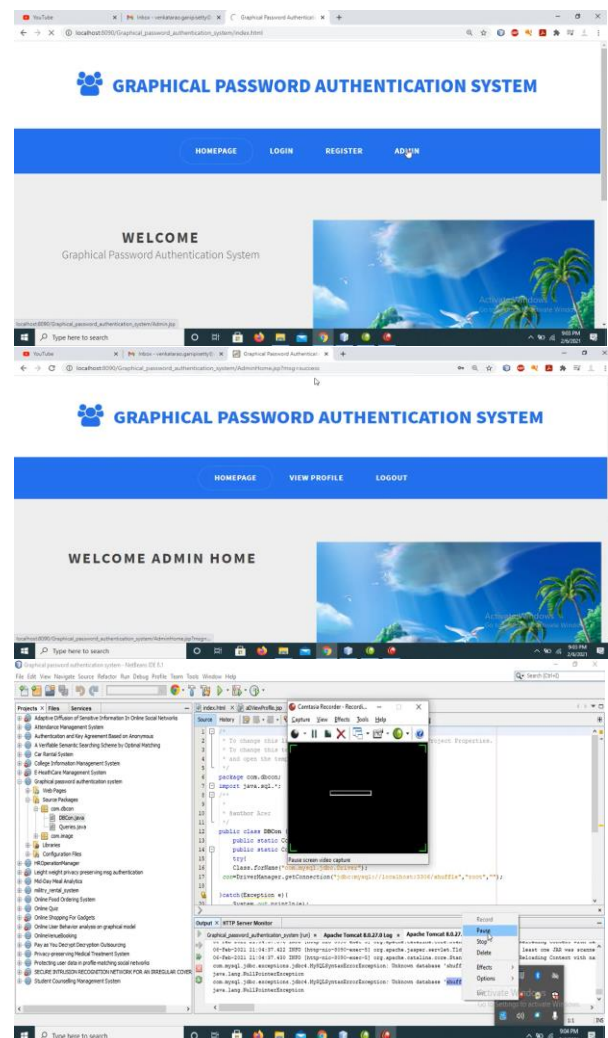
YouTube | Inbox - venkatarao.ganipisetty0 | Graphical Password Authenticat

localhost:8090/Graphical_password_authentication_system/index.html

GRAPHICAL PASSWORD AUTHENTICATION SYSTEM

HOMEPAGE LOGIN REGISTER ADMIN

WELCOME

Graphical Password Authentication System

localhost:8090/Graphical_password_authentication_system/Admin.jsp

Type here to search

9:03 PM 2/6/2021

YouTube | Inbox - venkatarao.ganipisetty0 | Graphical Password Authenticat

localhost:8090/Graphical_password_authentication_system/AdminHome.jsp?msg=success

GRAPHICAL PASSWORD AUTHENTICATION SYSTEM

HOMEPAGE VIEW PROFILE LOGOUT

WELCOME ADMIN HOME

Type here to search

9:03 PM 2/6/2021

Graphical password authentication system - NetBeans IDE 8.1

File Edit View Navigate Source Refactor Run Debug Profile Team Tools Window Help

Projects × Files Services

Adaptive Diffusion of Sensitive Information In Online Social Networks
Attendance Management System
Authentication and Key Agreement Based on Anonymous
A Verifiable Semantic Searching Scheme by Optimal Matching
Car Rental System
College Information Management System
E HealthCare Management System
Graphical password authentication system
Web Pages
Source Packages
com.dbcon
DBCon.java
Queries.java
com.image
Libraries
Configuration Files
HROperationManager
Leight weight privacy preserving msg authentication
Mid-Day Meal Analytics
mkhry_rental_system
Online Food Ordering System
Online Quiz
Online Shopping For Gadgets
Online User Behavior analysis on graphical model
OnlineVenueBooking
Pay as You Decrypt Decryption Outsourcing
Privacy-preserving Medical Treatment System
Protecting user data in profile-matching social networks
SECURE INTRUSION RECOGNITION NETWORK FOR AN IRREGULAR COVER
Student Counselling Management System

index.html | adViewProfile.jsp

Source History

* To change this
* To change this
* and open the temp
package com.dbcon;
import java.sql.*;
/**
*
* @author Acer
*/
public class DBCon {
public static Co
public static Co
try{
Class.forName("com.mysql.jdbc.Driver");
con=DriverManager.getConnection("jdbc:mysql://localhost:3306/shuffle","root","");
}catch(Exception e){

Camtasia Recorder - Recordi...
Capture View Effects Tools Help
Pause screen video capture

Output × HTTP Server Monitor
Graphical_password_authentication_system (run) × Apache Tomcat 8.0.27.0 Log × Apache Tomcat 8.0.27.
06-Feb-2021 21:04:37.412 INFO [http-nio-8090-exec-5] org.apache.jasper.servlet.Tld
06-Feb-2021 21:04:37.430 INFO [http-nio-8090-exec-5] org.apache.catalina.core.Stan
com.mysql.jdbc.exceptions.jdbc4.MySQLSyntaxErrorException: Unknown database 'shuff
java.lang.NullPointerException
com.mysql.jdbc.exceptions.jdbc4.MySQLSyntaxErrorException: Unknown database 'shuffle'
java.lang.NullPointerException

Record
Pause
Stop
Delete
Effects
Options
Exit

Activate Windows

Type here to search

9:04 PM 2/6/2021